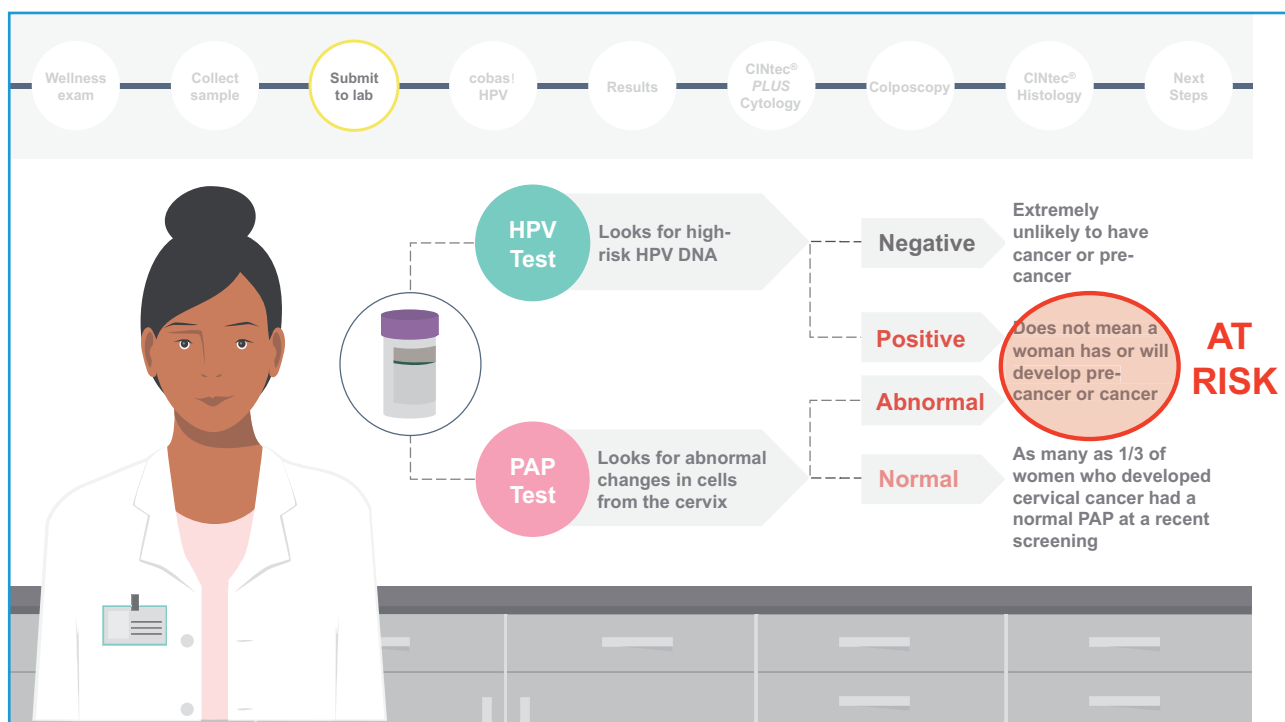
Wellness exam

Collect sample

Submit to lab

cobas® HPV

Results

CINtec® PLUS Cytology

Colposcopy

CINtec® Histology

Next Steps

HPV Test

Looks for high-risk HPV DNA

PAP Test

Looks for abnormal changes in cells from the cervix

Negative

Extremely unlikely to have cancer or pre-cancer

Positive

Abnormal

Does not mean a woman has or will develop pre-cancer or cancer

AT RISK

Normal

As many as 1/3 of women who developed cervical cancer had a normal PAP at a recent screening